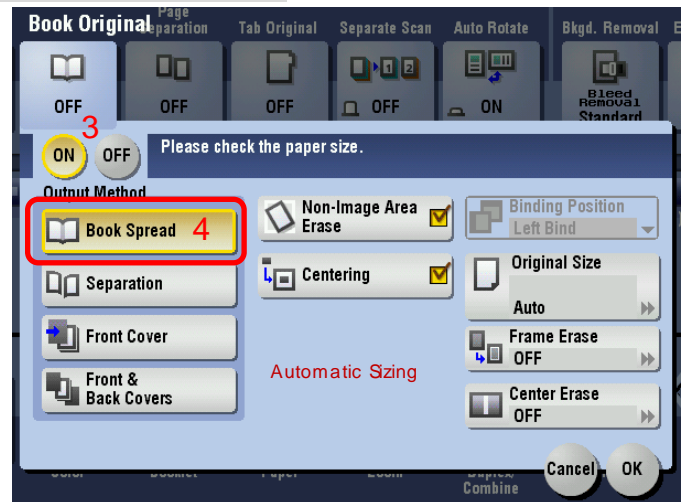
Book Original

Page Separation

Tab Original

Separate Scan

Auto Rotate

Bkgd. Removal

OFF

OFF

OFF

OFF

ON

Bleed Removal Standard

3

ON

OFF

Please check the paper size.

Output Method

Book Spread

4

Separation

Front Cover

Front & Back Covers

Non-Image Area Erase

Centering

Automatic Sizing

Binding Position

Left Bind

Original Size

Auto

Frame Erase

OFF

Center Erase

OFF

Color

Booklet

Paper

Zoom

Duplex/ Combine

Cancel

OK